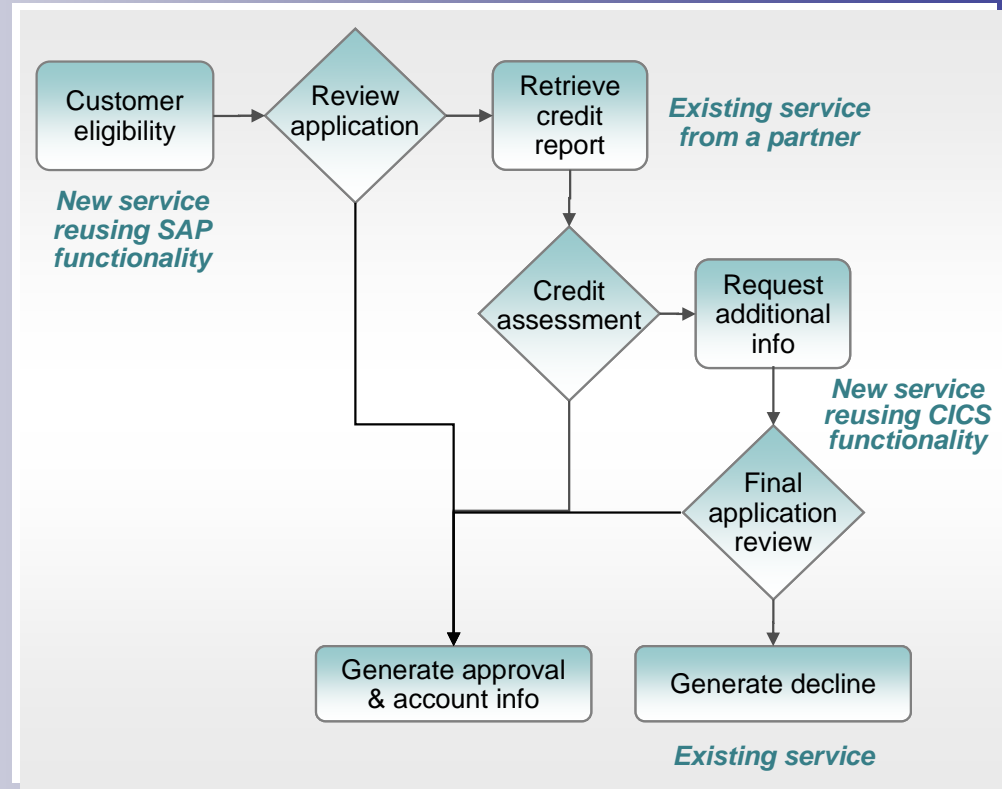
Customer eligibility

New service reusing SAP functionality

Review application

Retrieve credit report

Existing service from a partner

Credit assessment

Request additional info

New service reusing CICS functionality

Final application review

Generate approval & account info

Generate decline

Existing service